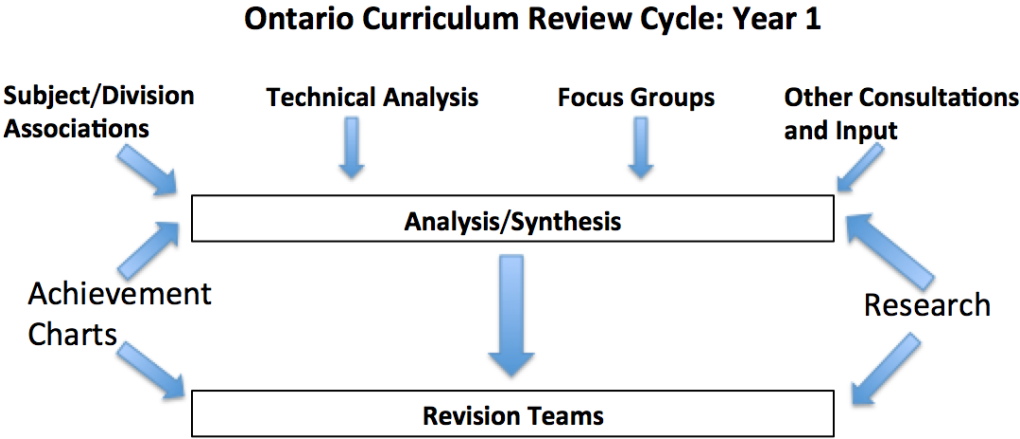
Ontario Curriculum Review Cycle: Year 1

Subject/Division Associations

Technical Analysis

Focus Groups

Other Consultations and Input

Analysis/Synthesis

Achievement Charts

Research

Revision Teams